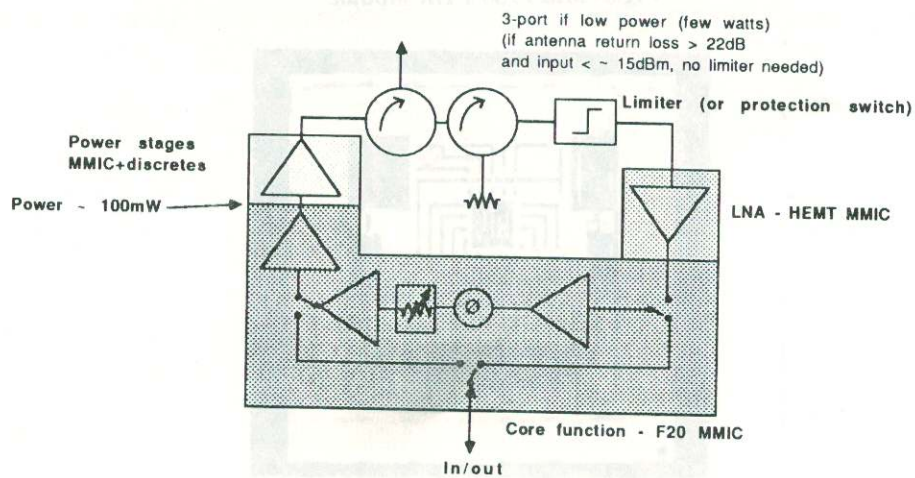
3-port if low power (few watts)
(if antenna return loss > 22dB
and input < ~ 15dBm, no limiter needed)

Limiter (or protection switch)

Power stages
MMIC+discretes

Power ~ 100mW

LNA - HEMT MMIC

Core function - F20 MMIC

In/out